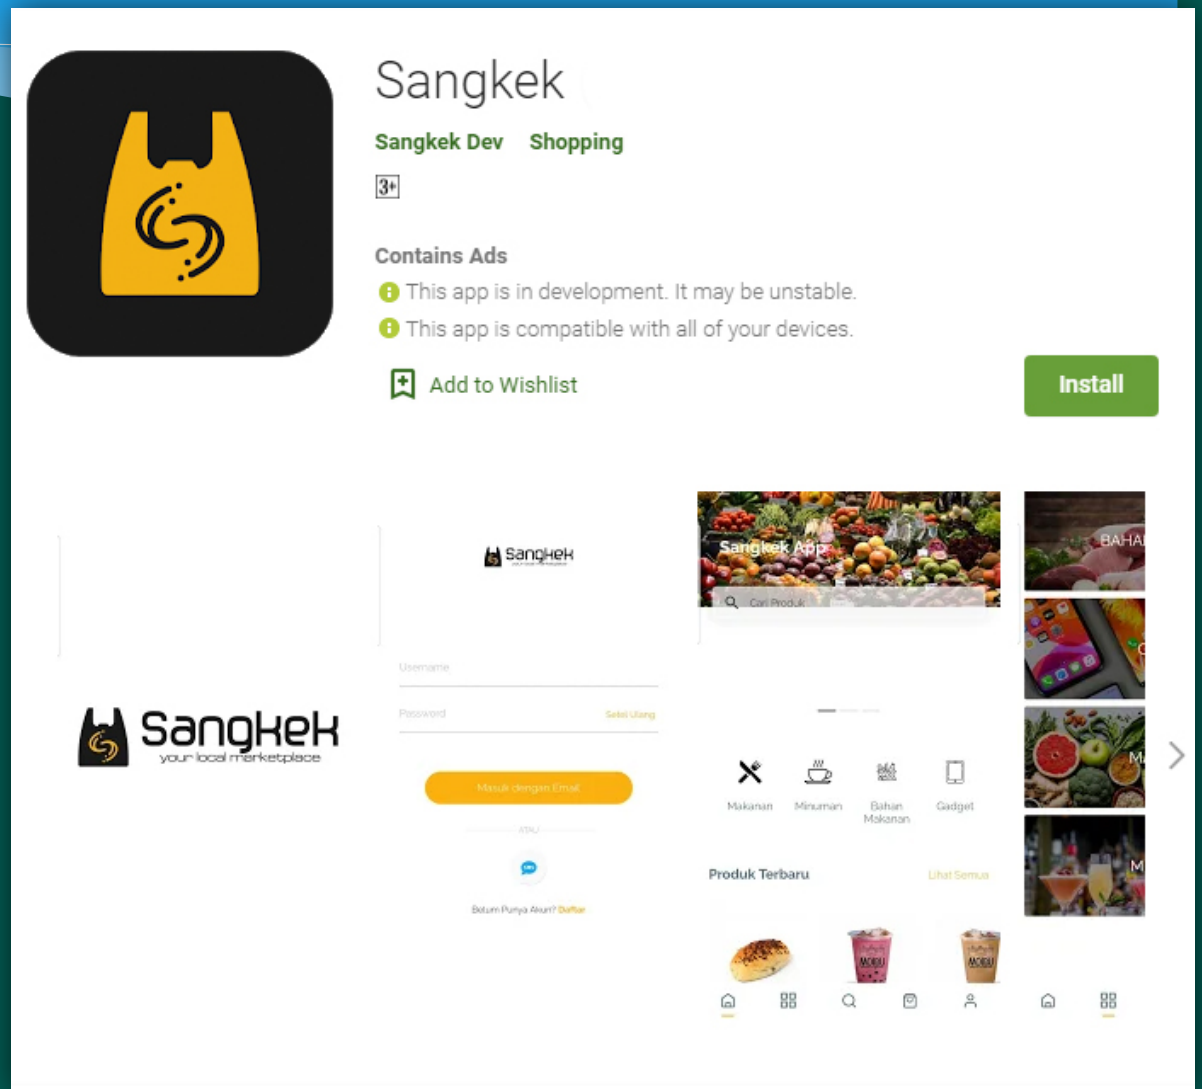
Sangkek

Sangkek Dev Shopping

3+

Contains Ads

This app is in development. It may be unstable.

This app is compatible with all of your devices.

Add to Wishlist

Install

Sangkek

Username

Password

Setel Ulang

Masuk dengan Email

ATAU

Belum Punya Akun? Daftar

Sangkek App

Cari Produk

Makanan

Minuman

Bahan Makanan

Gadget

Produk Terbaru

Lihat Semua

MOBU

MOBU

Sangkek
your local marketplace

BAHA

M

M